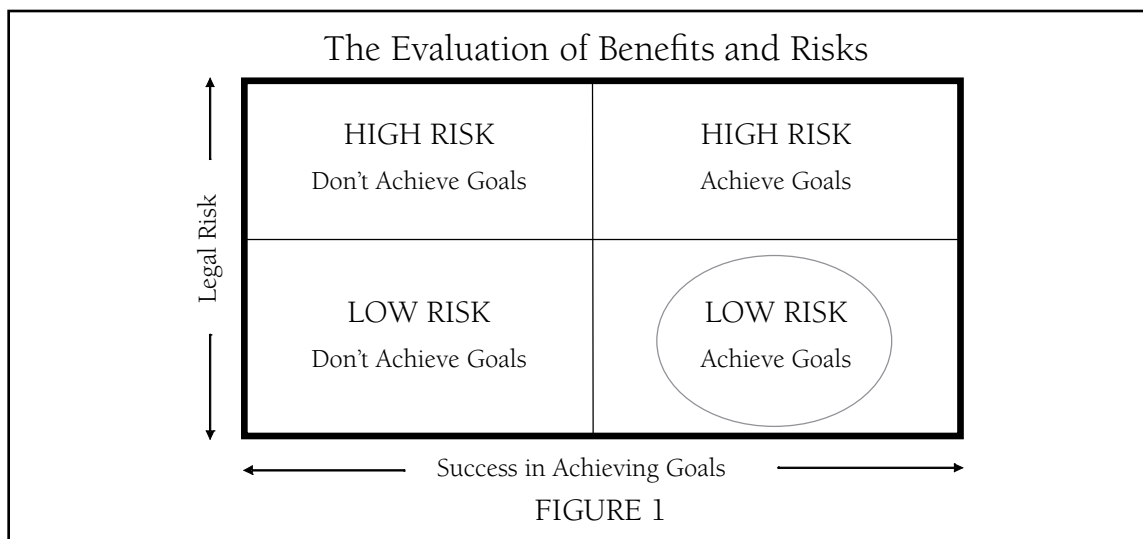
The Evaluation of Benefits and Risks

Legal Risk

| HIGH RISK<br>Don't Achieve Goals | HIGH RISK<br>Achieve Goals |
|---|---|
| LOW RISK<br>Don't Achieve Goals | LOW RISK<br>Achieve Goals |

Success in Achieving Goals

FIGURE 1